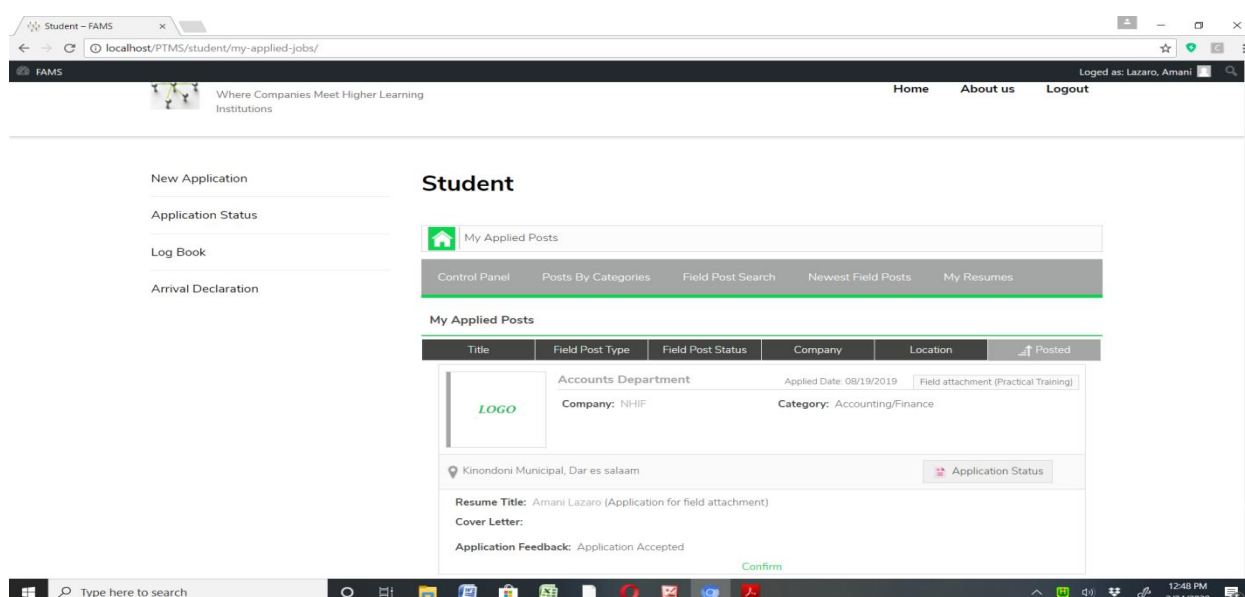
Student – FAMS ×

localhost/PTMS/student/my-applied-jobs/

FAMS

Loged as: Lazaro, Amani

Where Companies Meet Higher Learning Institutions

Home About us Logout

New Application

Application Status

Log Book

Arrival Declaration

Student

My Applied Posts

Control Panel Posts By Categories Field Post Search Newest Field Posts My Resumes

My Applied Posts

| Title | Field Post Type | Field Post Status | Company | Location | Posted |
|---|---|---|---|---|---|

LOGO

Accounts Department

Applied Date: 08/19/2019

Field attachment (Practical Training)

Company: NHIF

Category: Accounting/Finance

Kinondoni Municipal, Dar es salaam

Application Status

Resume Title: Amani Lazaro (Application for field attachment)

Cover Letter:

Application Feedback: Application Accepted

Confirm

Type here to search

12:48 PM